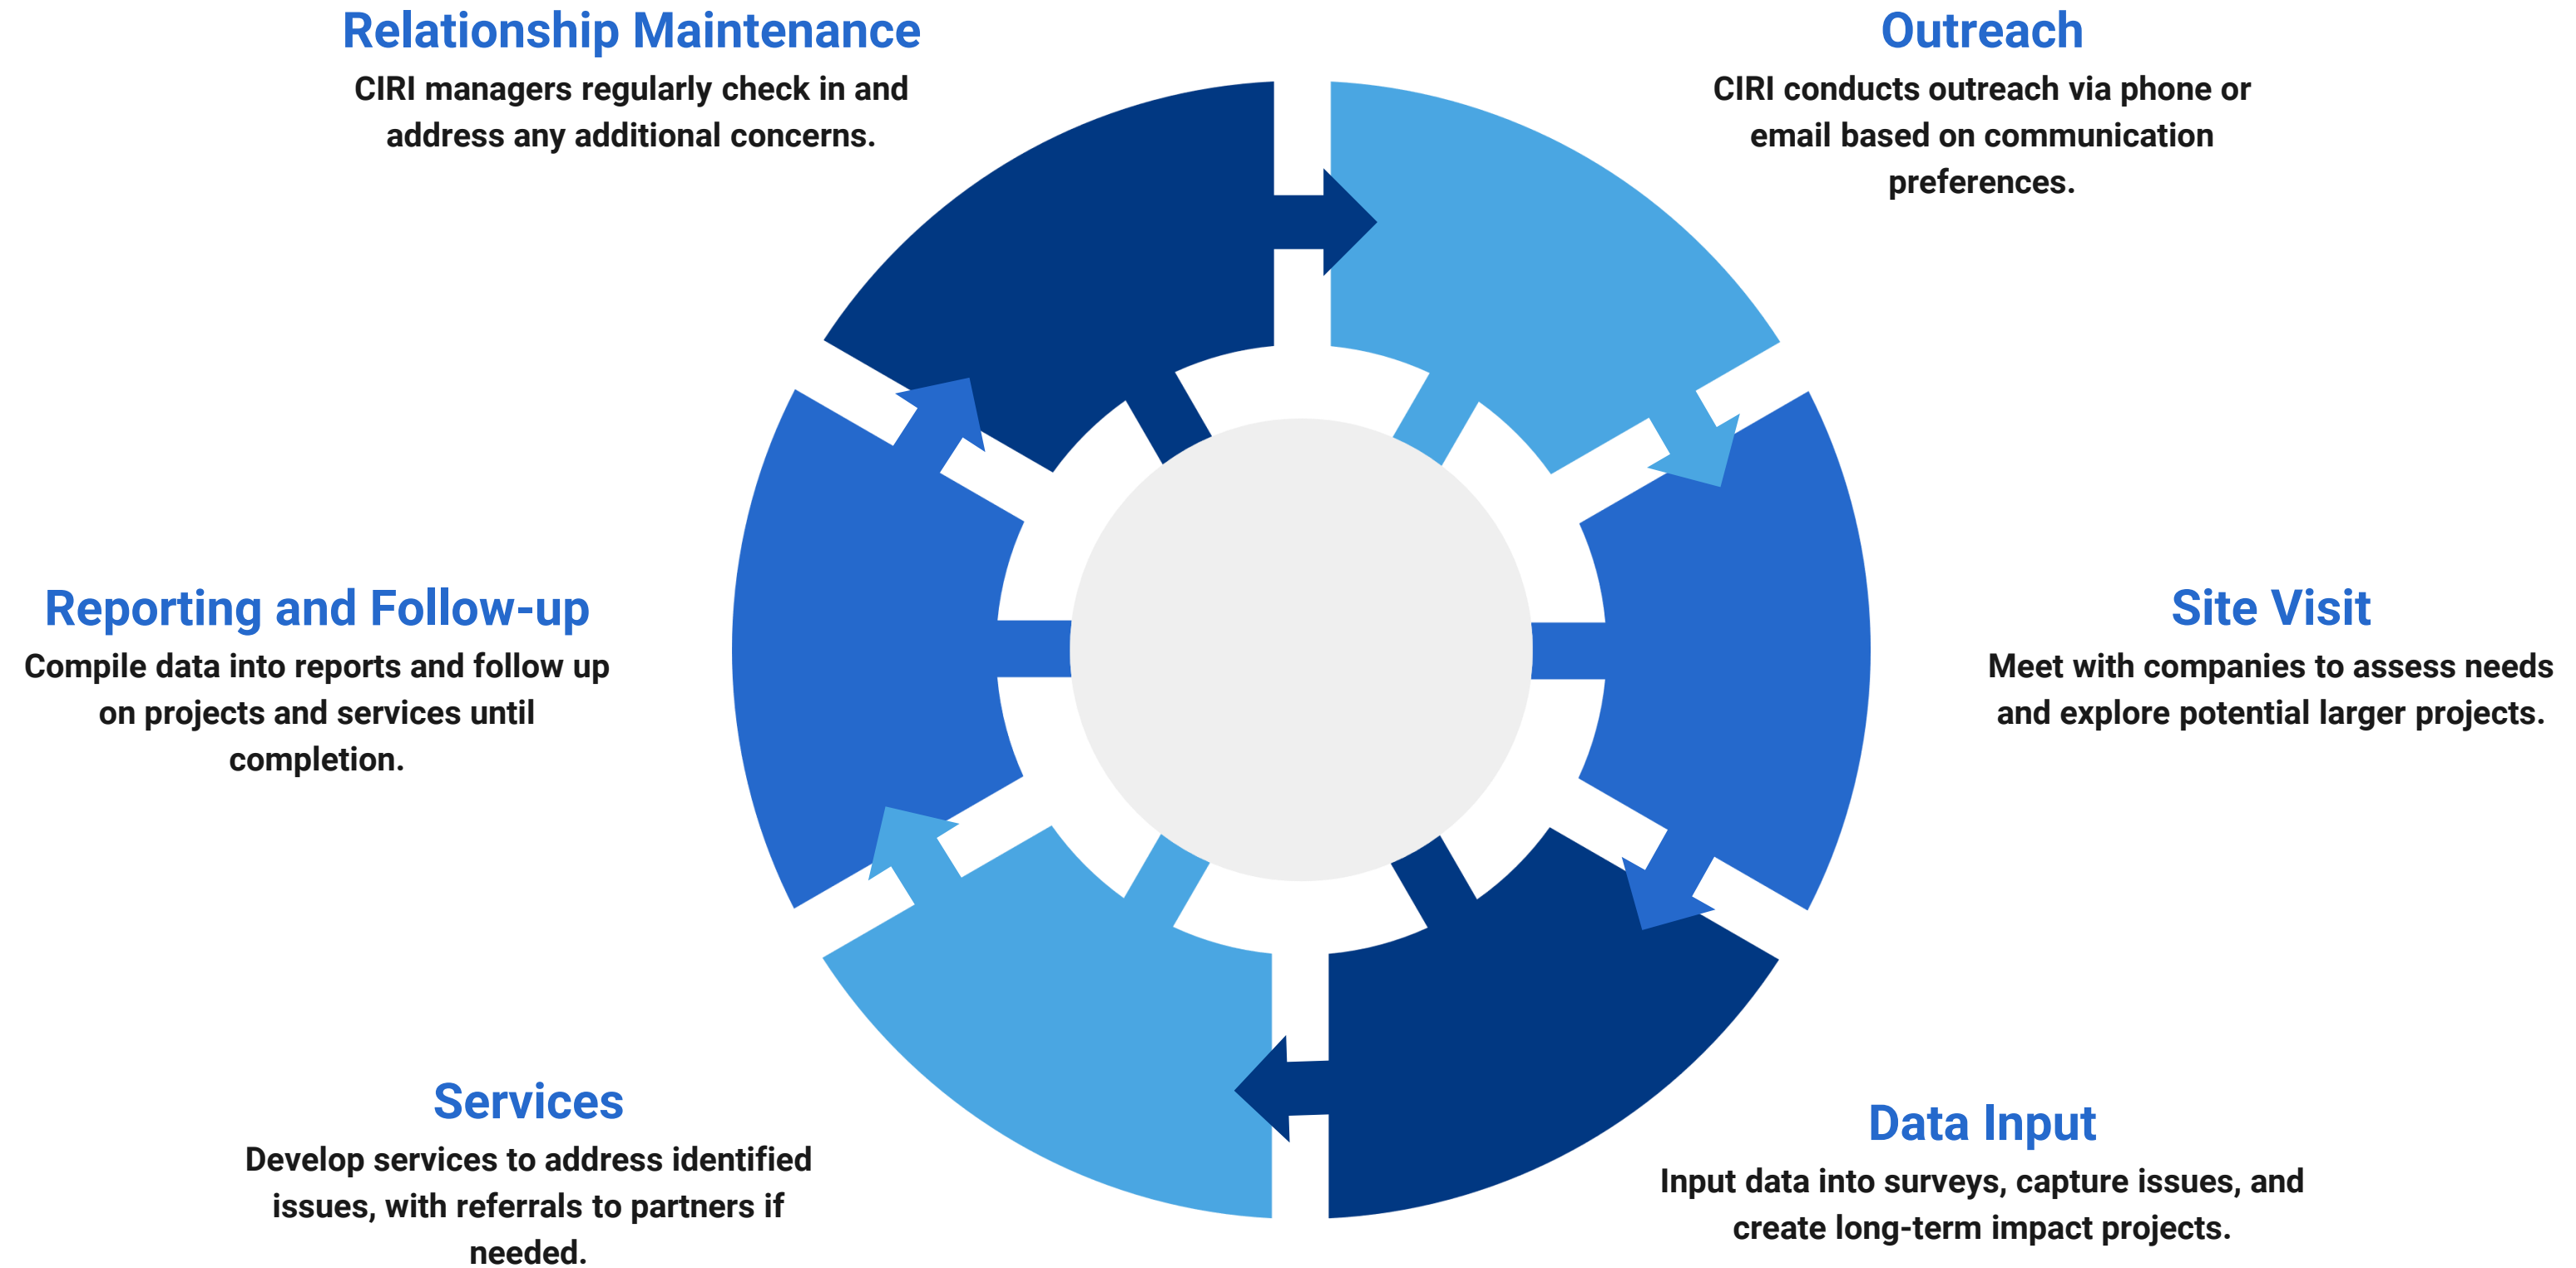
Relationship Maintenance
CIRI managers regularly check in and address any additional concerns.

Outreach
CIRI conducts outreach via phone or email based on communication preferences.

Reporting and Follow-up
Compile data into reports and follow up on projects and services until completion.

Site Visit
Meet with companies to assess needs and explore potential larger projects.

Services
Develop services to address identified issues, with referrals to partners if needed.

Data Input
Input data into surveys, capture issues, and create long-term impact projects.